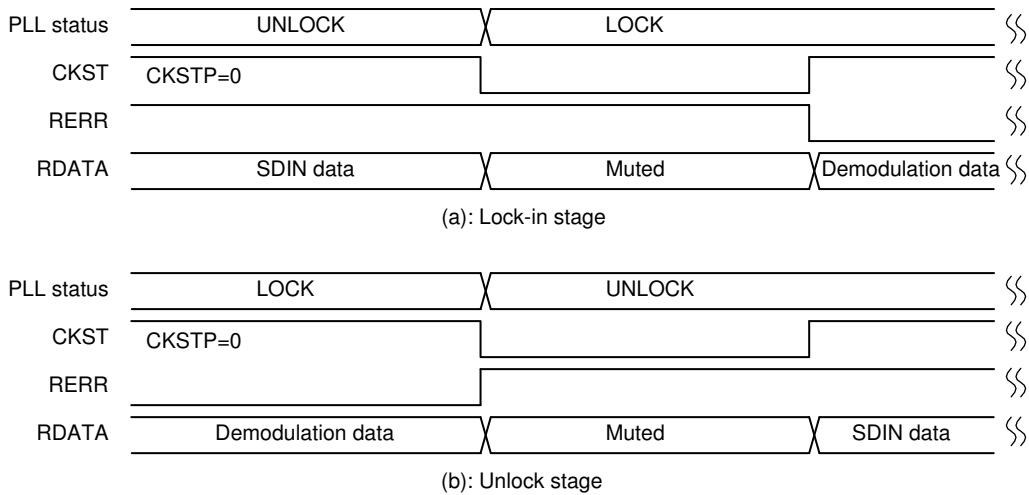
PLL status UNLOCK LOCK
CKST CKSTP=0
RERR
RDATA SDIN data Muted Demodulation data

(a): Lock-in stage

PLL status LOCK UNLOCK
CKST CKSTP=0
RERR
RDATA Demodulation data Muted SDIN data

(b): Unlock stage